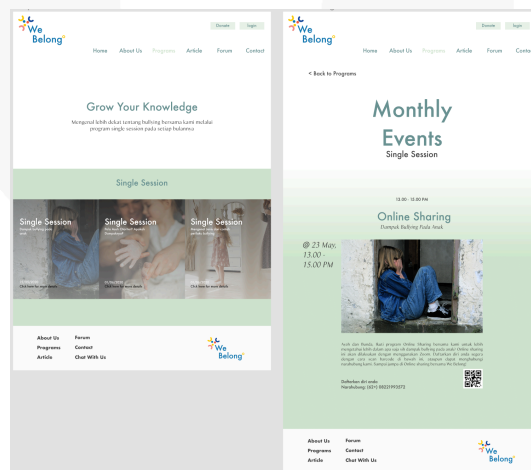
We Belong

Donate Login

Home About Us Programs Article Forum Contact

Grow Your Knowledge

Mengenal lebih dekat tentang bullying bersama kami melalui program single session pada setiap bulannya

Single Session

Single Session
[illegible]

Single Session
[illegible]

Single Session
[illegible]

Click here for more details

Click here for more details

Click here for more details

About Us Forum
Programs Contact
Article Chat With Us

We Belong

We Belong

Donate Login

Home About Us Programs Article Forum Contact

< Back to Programs

Monthly Events
Single Session

13.00 - 15.00 PM

Online Sharing
Dampak Bullying Pada Anak

@ 23 May, 13.00 - 15.00 PM

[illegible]

Daftarkan diri anda:
Handphone: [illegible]

About Us Forum
Programs Contact
Article Chat With Us

We Belong